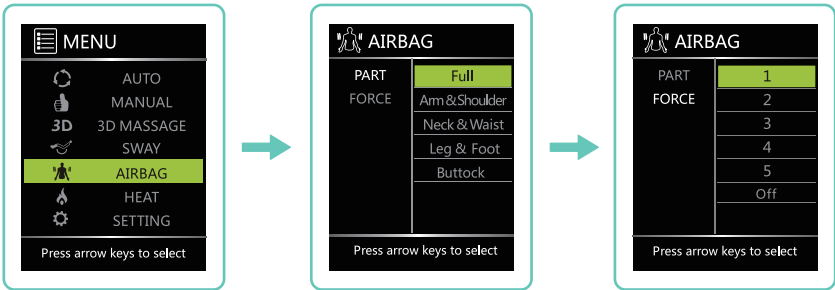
MENU
AUTO
MANUAL
3D 3D MASSAGE
SWAY
AIRBAG
HEAT
SETTING
Press arrow keys to select

AIRBAG
PART
FORCE
Full
Arm&Shoulder
Neck & Waist
Leg & Foot
Buttock
Press arrow keys to select

AIRBAG
PART
FORCE
1
2
3
4
5
Off
Press arrow keys to select